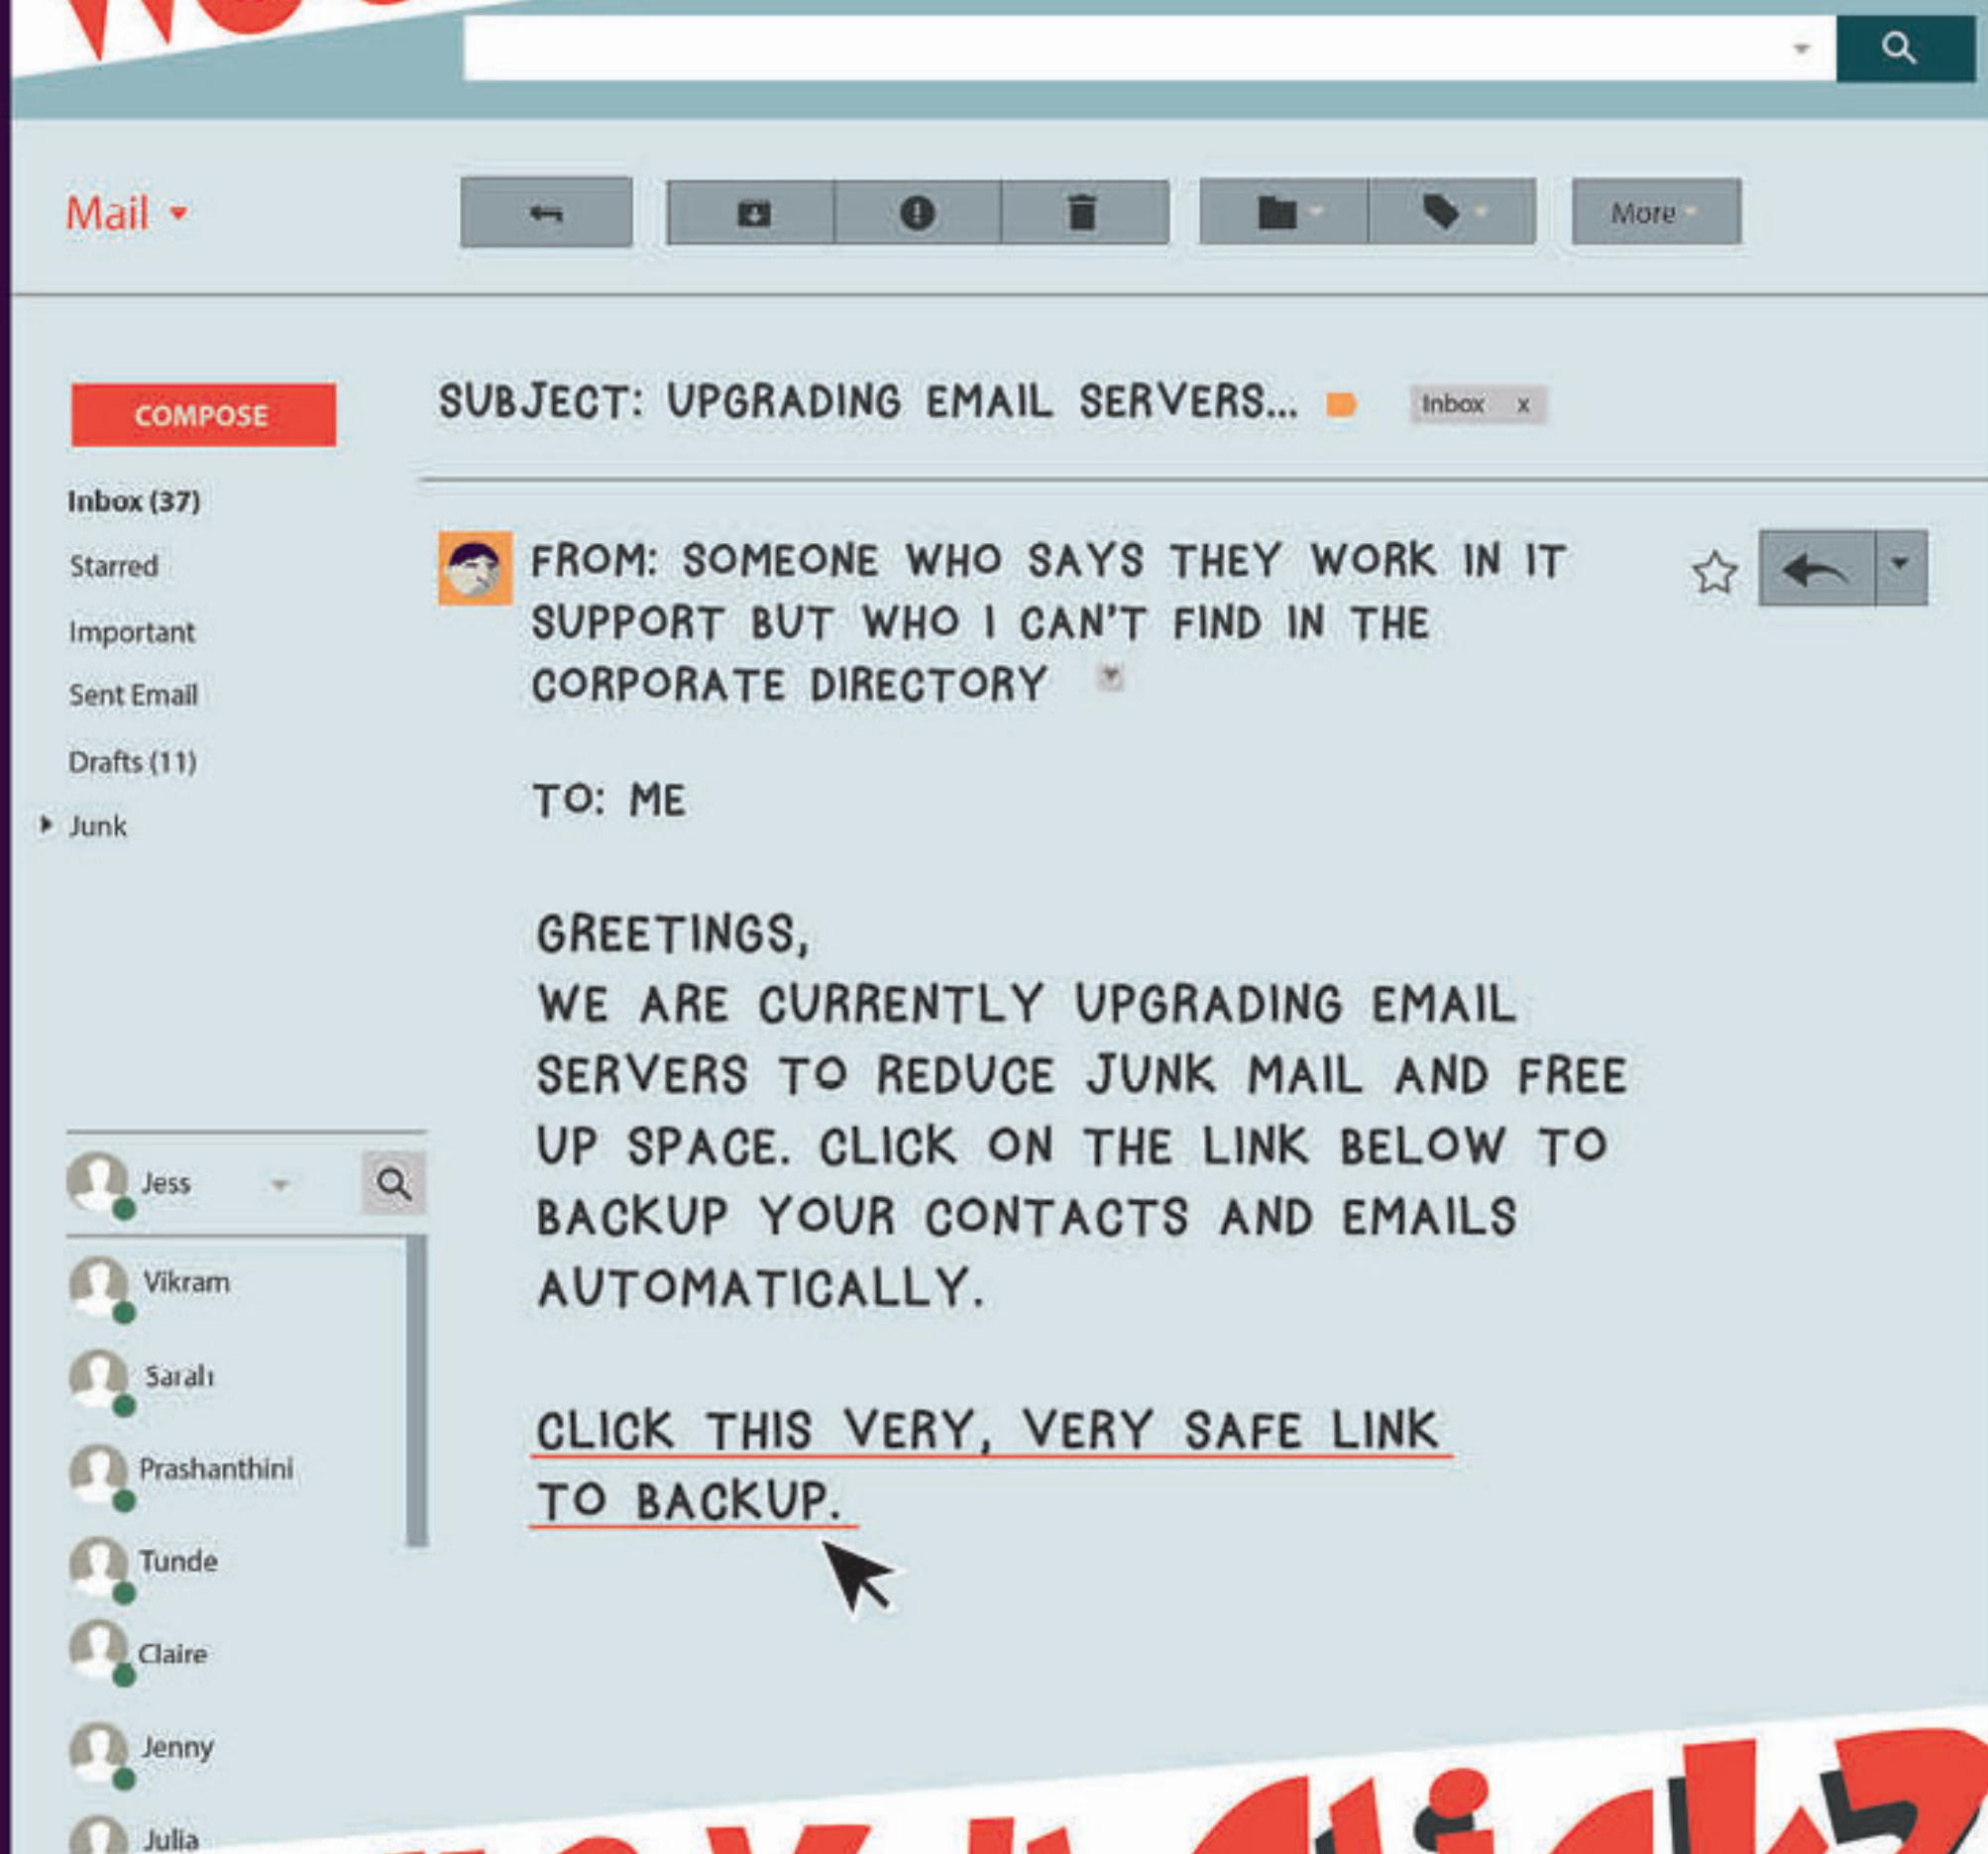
Mail

More

COMPOSE

Inbox (37)

Starred

Important

Sent Email

Drafts (11)

Junk

SUBJECT: UPGRADING EMAIL SERVERS... Inbox x

FROM: SOMEONE WHO SAYS THEY WORK IN IT SUPPORT BUT WHO I CAN'T FIND IN THE CORPORATE DIRECTORY

TO: ME

GREETINGS,
WE ARE CURRENTLY UPGRADING EMAIL SERVERS TO REDUCE JUNK MAIL AND FREE UP SPACE. CLICK ON THE LINK BELOW TO BACKUP YOUR CONTACTS AND EMAILS AUTOMATICALLY.

CLICK THIS VERY, VERY SAFE LINK TO BACKUP.

Jess

Vikram

Sarah

Prashanthini

Tunde

Claire

Jenny

Julia

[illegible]